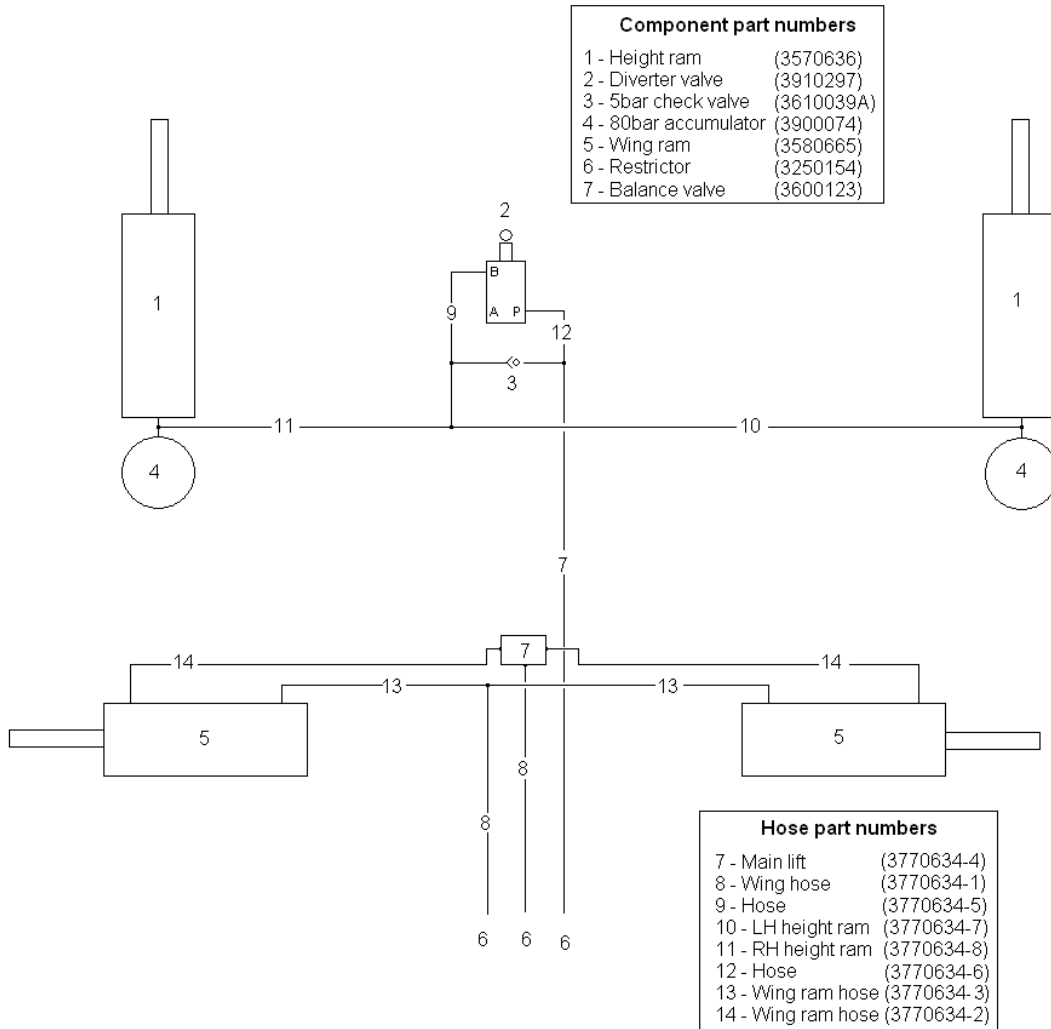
Component part numbers

| | |
|---|---|
| 1 - Height ram | (3570636) |
| 2 - Diverter valve | (3910297) |
| 3 - 5bar check valve | (3610039A) |
| 4 - 80bar accumulator | (3900074) |
| 5 - Wing ram | (3580665) |
| 6 - Restrictor | (3250154) |
| 7 - Balance valve | (3600123) |

2

B

A P

9

12

3

1

1

11

10

4

4

7

7

14

14

13

13

5

5

8

8

6 6 6

Hose part numbers

| | |
|---|---|
| 7 - Main lift | (3770634-4) |
| 8 - Wing hose | (3770634-1) |
| 9 - Hose | (3770634-5) |
| 10 - LH height ram | (3770634-7) |
| 11 - RH height ram | (3770634-8) |
| 12 - Hose | (3770634-6) |
| 13 - Wing ram hose | (3770634-3) |
| 14 - Wing ram hose | (3770634-2) |